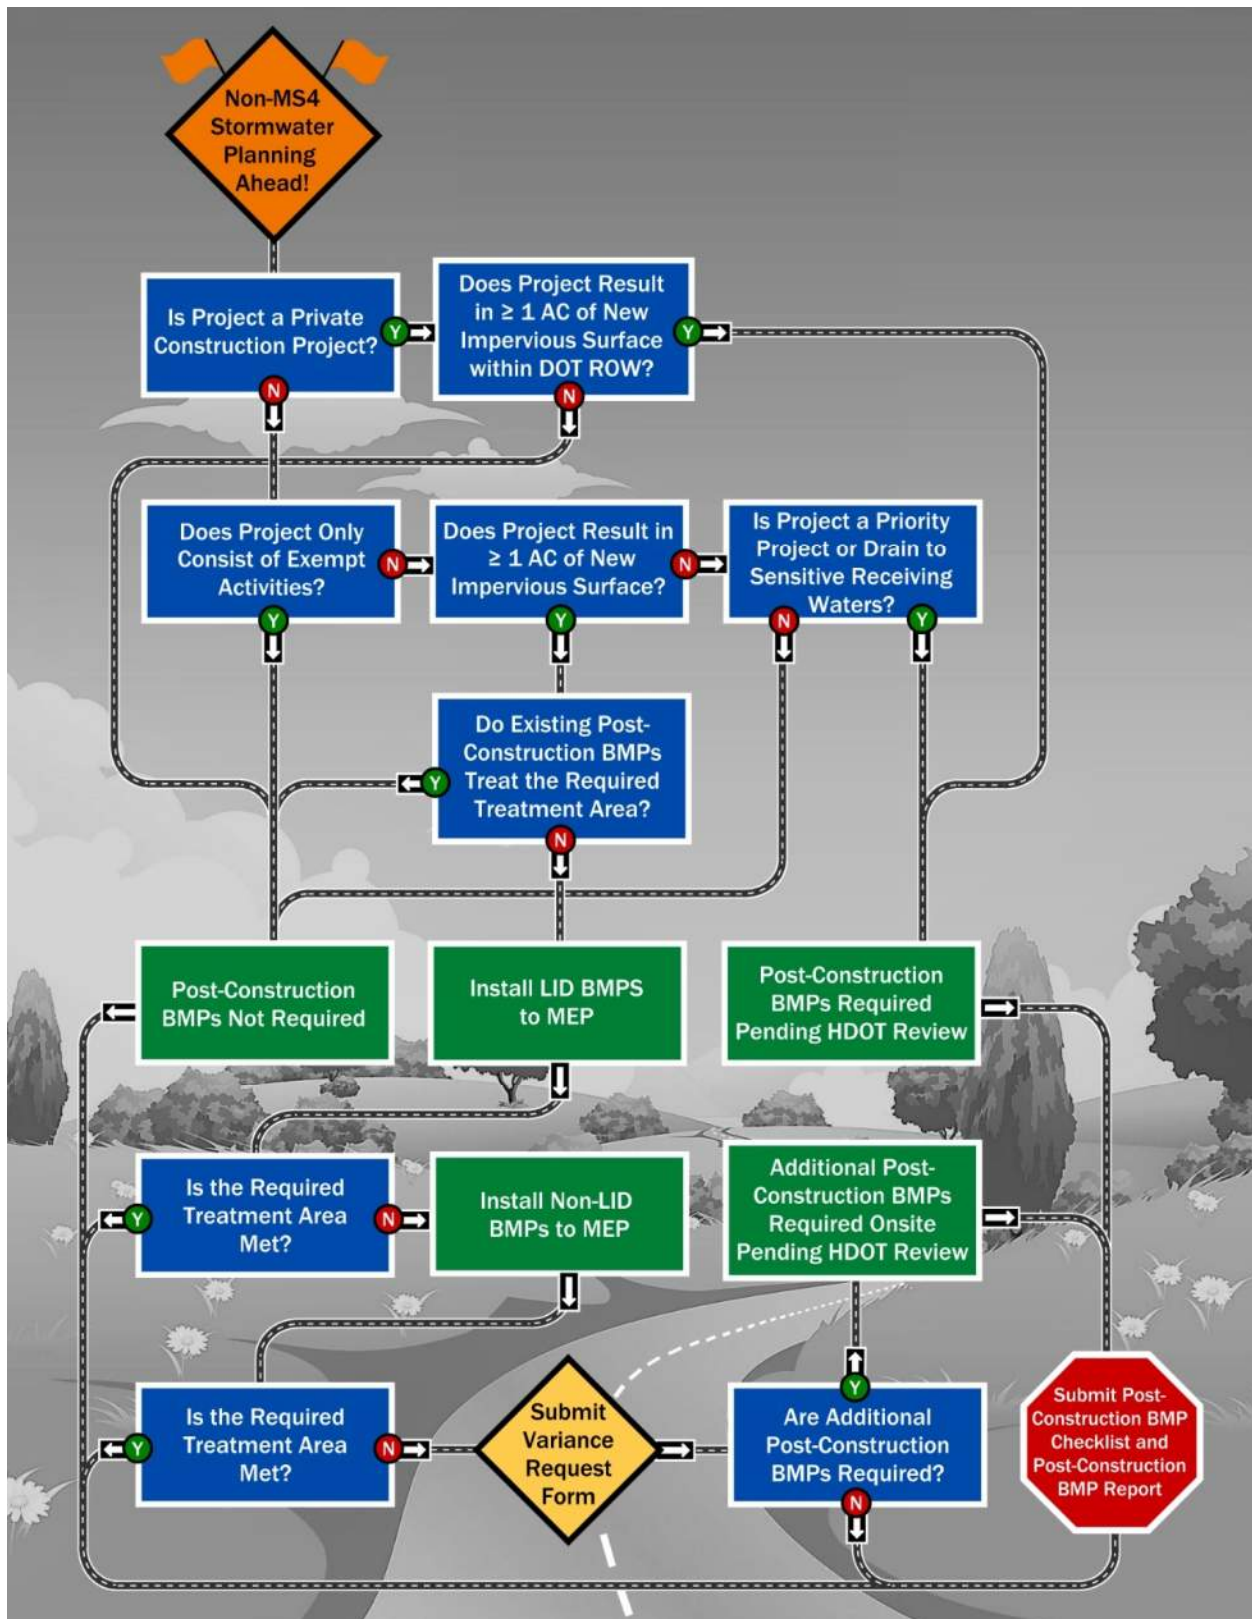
Non-MS4 Stormwater Planning Ahead!

Is Project a Private Construction Project?

Y

N

Does Project Result in ≥ 1 AC of New Impervious Surface within DOT ROW?

Y

N

Does Project Only Consist of Exempt Activities?

N

Y

Does Project Result in ≥ 1 AC of New Impervious Surface?

N

Y

Is Project a Priority Project or Drain to Sensitive Receiving Waters?

N

Y

Do Existing Post-Construction BMPs Treat the Required Treatment Area?

Y

N

Post-Construction BMPs Not Required

Install LID BMPS to MEP

Post-Construction BMPs Required Pending HDOT Review

Is the Required Treatment Area Met?

Y

N

Install Non-LID BMPs to MEP

Additional Post-Construction BMPs Required Onsite Pending HDOT Review

Is the Required Treatment Area Met?

Y

N

Submit Variance Request Form

Are Additional Post-Construction BMPs Required?

Y

N

Submit Post-Construction BMP Checklist and Post-Construction BMP Report